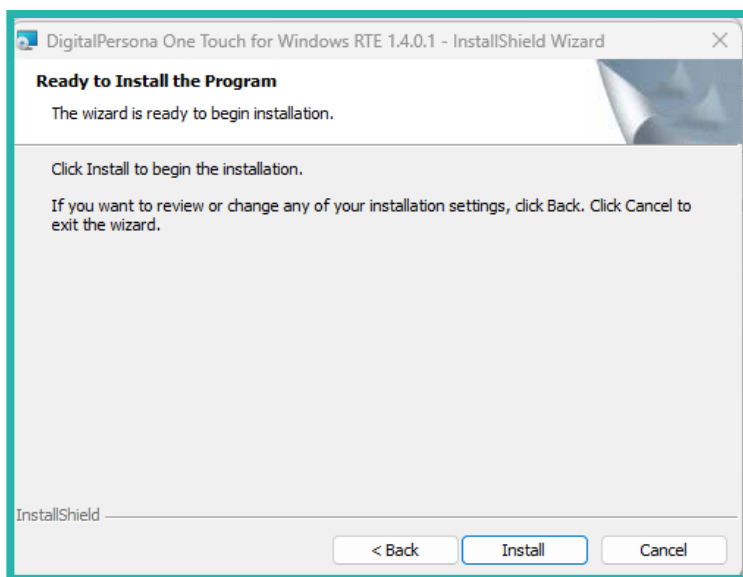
DigitalPersona One Touch for Windows RTE 1.4.0.1 - InstallShield Wizard

Ready to Install the Program

The wizard is ready to begin installation.

Click Install to begin the installation.

If you want to review or change any of your installation settings, click Back. Click Cancel to exit the wizard.

InstallShield

< Back

Install

Cancel